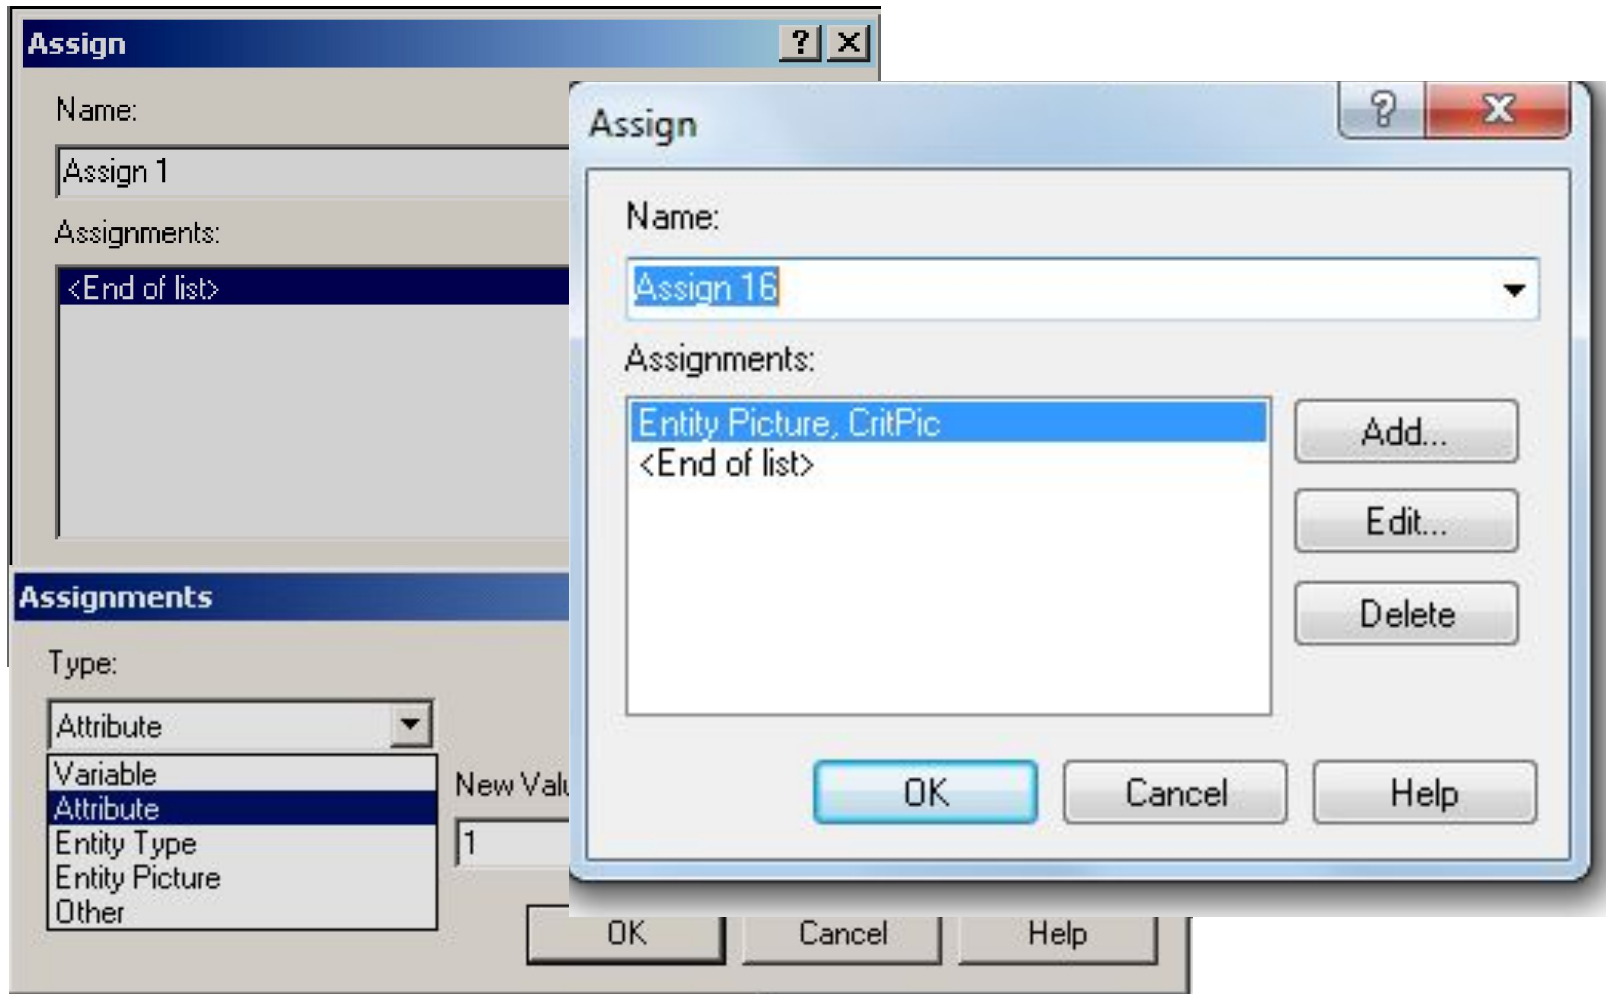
Assign
?
Name:
Assign 1
Assignments:
<End of list>

Assignments
Type:
Attribute
Variable
Attribute
Entity Type
Entity Picture
Other
New Valu
1
OK
Cancel
Help

Assign
Name:
Assign 16
Assignments:
Entity Picture, CritPic
<End of list>
Add...
Edit...
Delete
OK
Cancel
Help